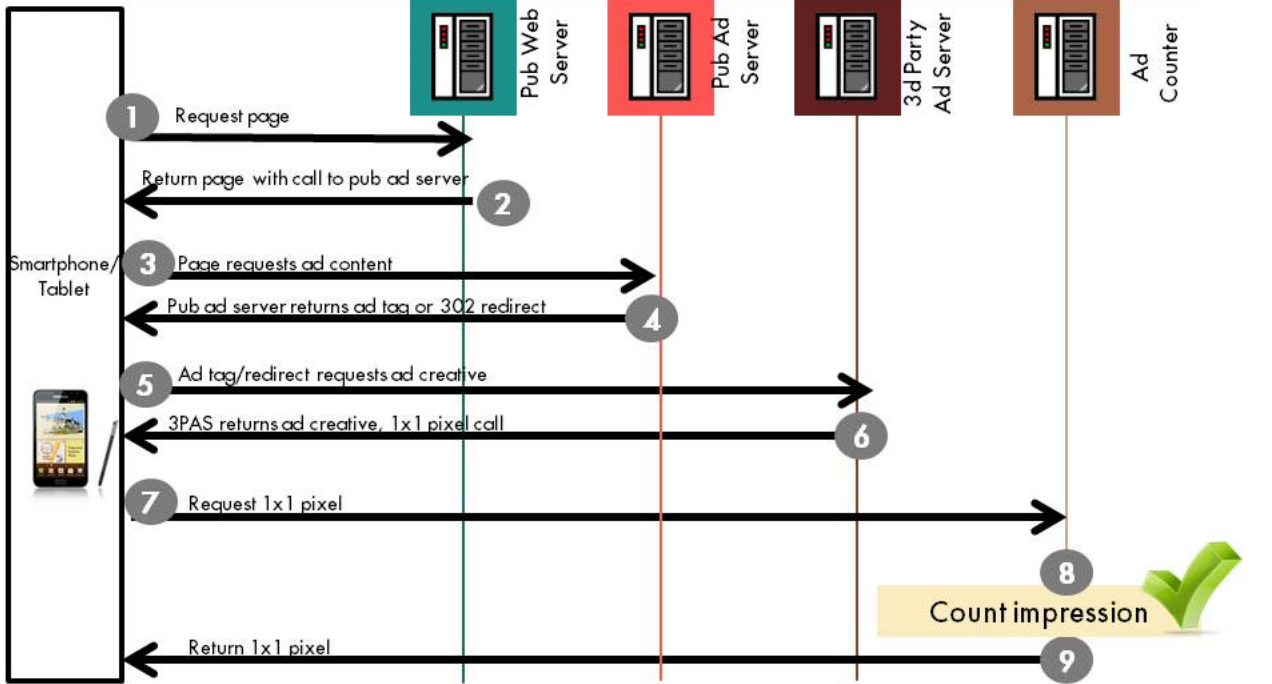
Pub Web Server

Pub Ad Server

3d Party Ad Server

Ad Counter

Smartphone/ Tablet

1 Request page

Return page with call to pub ad server 2

3 Page requests ad content

Pub ad server returns ad tag or 302 redirect 4

5 Ad tag/redirect requests ad creative

3PAS returns ad creative, 1x1 pixel call 6

7 Request 1x1 pixel

8

Count impression

Return 1x1 pixel 9